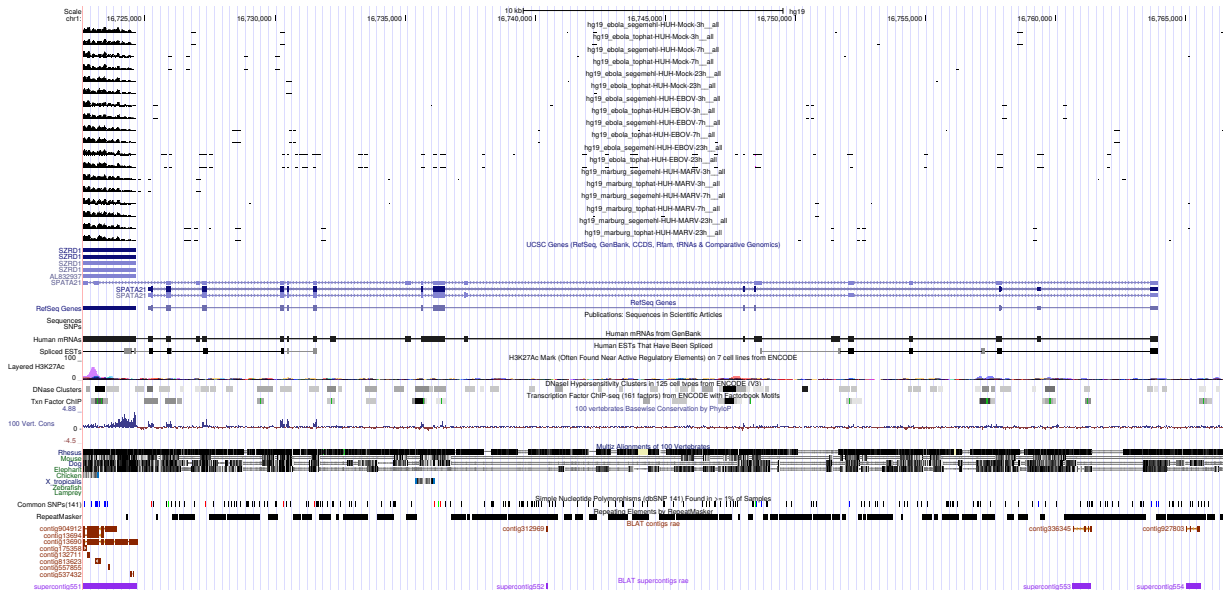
Scale
chr1:
16,725,000
16,730,000
16,735,000
10 kb
hg19
16,740,000
16,745,000
16,750,000
16,755,000
16,760,000
16,765,000

hg19_ebola_segemehl-HUH-Mock-3h__all
hg19_ebola_tophat-HUH-Mock-3h__all
hg19_ebola_segemehl-HUH-Mock-7h__all
hg19_ebola_tophat-HUH-Mock-7h__all
hg19_ebola_segemehl-HUH-Mock-23h__all
hg19_ebola_tophat-HUH-Mock-23h__all
hg19_ebola_segemehl-HUH-EBOV-3h__all
hg19_ebola_tophat-HUH-EBOV-3h__all
hg19_ebola_segemehl-HUH-EBOV-7h__all
hg19_ebola_tophat-HUH-EBOV-7h__all
hg19_ebola_segemehl-HUH-EBOV-23h__all
hg19_ebola_tophat-HUH-EBOV-23h__all
hg19_marburg_segemehl-HUH-MARV-3h__all
hg19_marburg_tophat-HUH-MARV-3h__all
hg19_marburg_segemehl-HUH-MARV-7h__all
hg19_marburg_tophat-HUH-MARV-7h__all
hg19_marburg_segemehl-HUH-MARV-23h__all
hg19_marburg_tophat-HUH-MARV-23h__all
UCSC Genes (RefSeq, GenBank, CCDS, Rfam, tRNAs & Comparative Genomics)

SZRD1
SZRD1
SZRD1
SZRD1
AL832937
SPATA21
SPATA21
SPATA21
RefSeq Genes
RefSeq Genes
Publications: Sequences in Scientific Articles
Sequences
SNPs
Human mRNAs from GenBank
Human mRNAs
Human ESTs That Have Been Spliced
Spliced ESTs
H3K27Ac Mark (Often Found Near Active Regulatory Elements) on 7 cell lines from ENCODE
Layered H3K27Ac
100
0
DNaseI Hypersensitivity Clusters in 125 cell types from ENCODE (V3)
DNase Clusters
Transcription Factor ChIP-seq (161 factors) from ENCODE with Factorbook Motifs
Txn Factor ChIP
4.88
100 vertebrates Basewise Conservation by PhyloP
100 Vert. Cons
0
-4.5
Multiz Alignments of 100 Vertebrates
Rhesus
Mouse
Dog
Elephant
Chicken
X_tropicalis
Zebrafish
Lamprey
Simple Nucleotide Polymorphisms (dbSNP 141) Found in >= 1% of Samples
Common SNPs(141)
Repeating Elements by RepeatMasker
RepeatMasker
contig904912
contig13694
contig13690
contig175358
contig132711
contig813623
contig557855
contig537432
contig312969
BLAT contigs rae
contig336345
contig927803
BLAT supercontigs rae
supercontig551
supercontig552
supercontig553
supercontig554